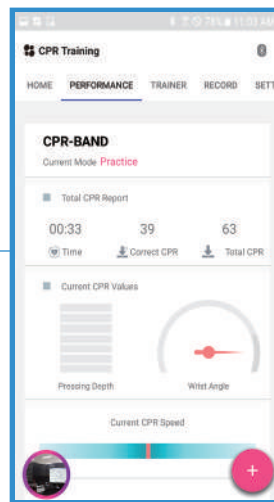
CPR Training

HOME PERFORMANCE TRAINER RECORD SETT

CPR-BAND

Current Mode Practice

Total CPR Report

00:33 Time

39 Correct CPR

63 Total CPR

Current CPR Values

Pressing Depth

Wrist Angle

Current CPR Speed

+